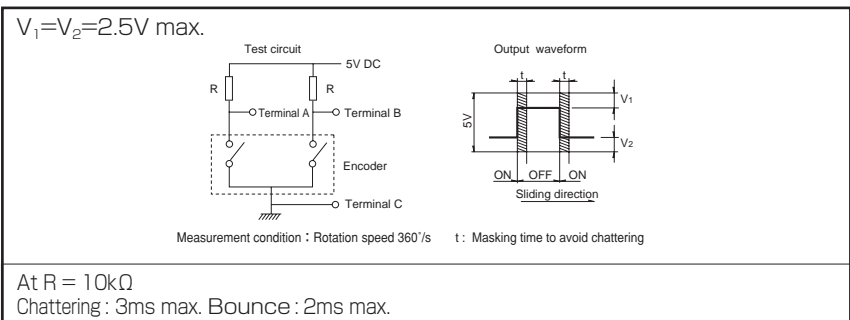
$V_1$=$V_2$=2.5V max.

Test circuit

5V DC

R

R

Terminal A

Terminal B

Encoder

Terminal C

Output waveform

t

t

$V_1$

5V

$V_2$

ON

OFF

ON

Sliding direction

Measurement condition : Rotation speed 360˚/s

t : Masking time to avoid chattering

At R = 10kΩ
Chattering : 3ms max. Bounce : 2ms max.